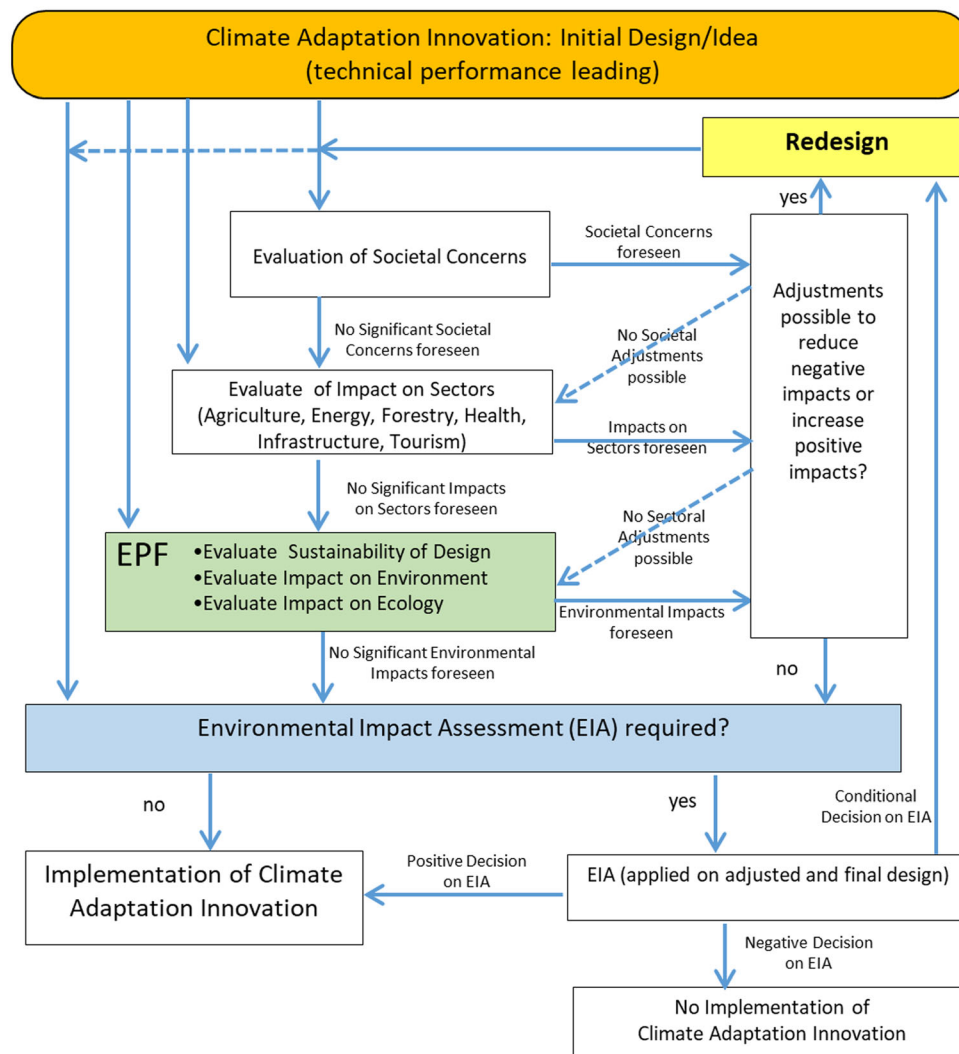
Climate Adaptation Innovation: Initial Design/Idea
(technical performance leading)

Redesign

yes

Evaluation of Societal Concerns

Societal Concerns foreseen

Adjustments possible to reduce negative impacts or increase positive impacts?

No Significant Societal Concerns foreseen

No Societal Adjustments possible

Evaluate of Impact on Sectors (Agriculture, Energy, Forestry, Health, Infrastructure, Tourism)

Impacts on Sectors foreseen

No Significant Impacts on Sectors foreseen

No Sectoral Adjustments possible

EPF
•Evaluate Sustainability of Design
•Evaluate Impact on Environment
•Evaluate Impact on Ecology

Environmental Impacts foreseen

No Significant Environmental Impacts foreseen

no

Environmental Impact Assessment (EIA) required?

no

yes

Conditional Decision on EIA

Implementation of Climate Adaptation Innovation

Positive Decision on EIA

EIA (applied on adjusted and final design)

Negative Decision on EIA

No Implementation of Climate Adaptation Innovation